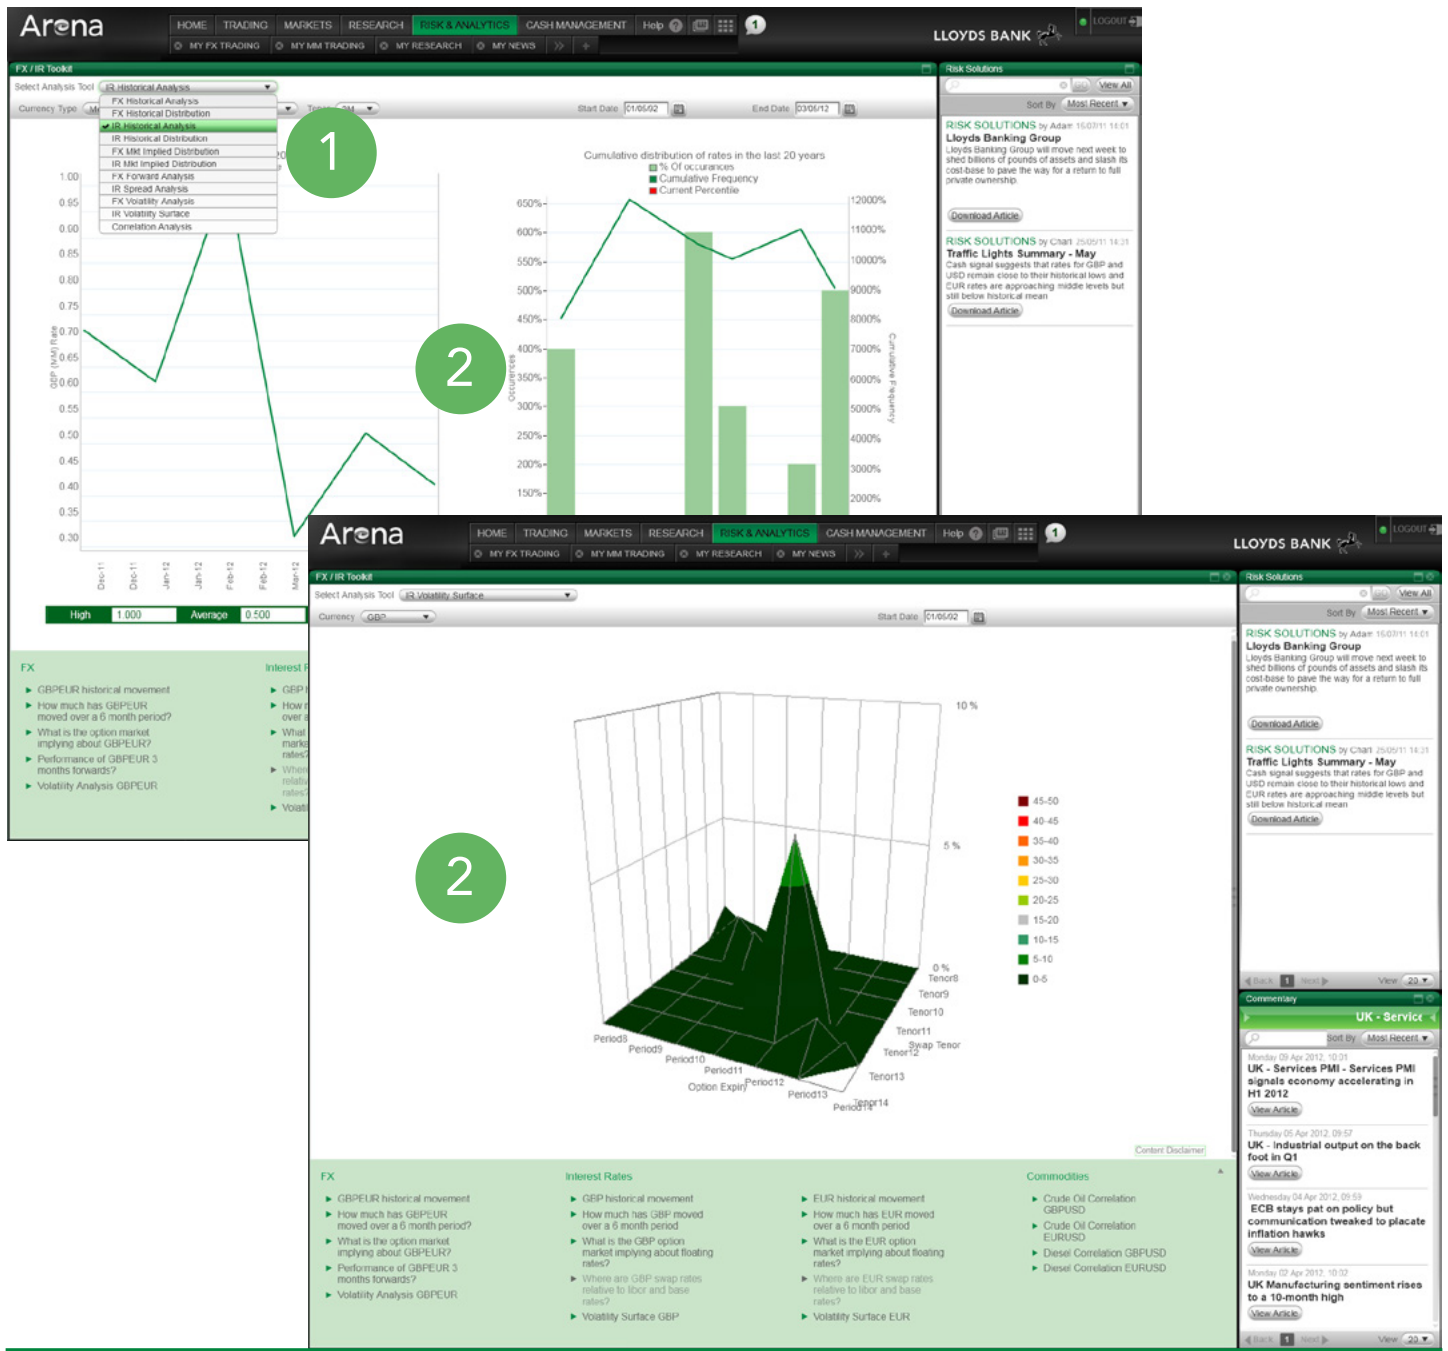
Arena
HOME TRADING MARKETS RESEARCH RISK & ANALYTICS CASH MANAGEMENT Help
MY FX TRADING MY MM TRADING MY RESEARCH MY NEWS
LLOYDS BANK
LOGOUT
FX / IR Toolkit
Select Analysis Tool IR Historical Analysis
FX Historical Analysis
FX Historical Distribution
IR Historical Analysis
IR Historical Distribution
FX Mkt Implied Distribution
IR Mkt Implied Distribution
FX Forward Analysis
IR Spread Analysis
FX Volatility Analysis
IR Volatility Surface
Correlation Analysis
Currency Type
Start Date 01/05/02 End Date 03/05/12
1
1.00 0.95 0.90 0.85 0.80 0.75 0.70 0.65 0.60 0.55 0.50 0.45 0.40 0.35 0.30
GBP (%/M) Rate
Dec-11 Dec-11 Jan-12 Jan-12 Feb-12 Feb-12 Mar-12
High 1.000 Average 0.500
Cumulative distribution of rates in the last 20 years
% Of occurrences
Cumulative Frequency
Current Percentile
650% 600% 550% 500% 450% 400% 350% 300% 250% 200% 150%
Occurences
12000% 11000% 10000% 9000% 8000% 7000% 6000% 5000% 4000% 3000% 2000%
Cumulative Frequency
2
FX
GBPEUR historical movement
How much has GBPEUR moved over a 6 month period?
What is the option market implying about GBPEUR?
Performance of GBPEUR 3 months forwards?
Volatility Analysis GBPEUR
Interest R
GBP
How over
What mark rates?
Wher relativ rates?
Volati
Risk Solutions
View All
Sort By Most Recent
RISK SOLUTIONS by Adam 15/07/11 14:01
Lloyds Banking Group
Lloyds Banking Group will move next week to shed billions of pounds of assets and slash its cost-base to pave the way for a return to full private ownership.
Download Article
RISK SOLUTIONS by Chan 25/05/11 14:21
Traffic Lights Summary - May
Cash signal suggests that rates for GBP and USD remain close to their historical lows and EUR rates are approaching middle levels but still below historical mean
Download Article

Arena
HOME TRADING MARKETS RESEARCH RISK & ANALYTICS CASH MANAGEMENT Help
MY FX TRADING MY MM TRADING MY RESEARCH MY NEWS
LLOYDS BANK
LOGOUT
FX / IR Toolkit
Select Analysis Tool IR Volatility Surface
Currency GBP
Start Date 01/05/02
10 %
5 %
0 %
45-50 40-45 35-40 30-35 25-30 20-25 15-20 10-15 5-10 0-5
2
Period8 Period9 Period10 Period11 Period12 Period13 Period14
Option Expiry
Tenor8 Tenor9 Tenor10 Tenor11 Tenor12 Tenor13 Tenor14
Swap Tenor
Content Disclaimer
FX
GBPEUR historical movement
How much has GBPEUR moved over a 6 month period?
What is the option market implying about GBPEUR?
Performance of GBPEUR 3 months forwards?
Volatility Analysis GBPEUR
Interest Rates
GBP historical movement
How much has GBP moved over a 6 month period
What is the GBP option market implying about floating rates?
Where are GBP swap rates relative to libor and base rates?
Volatility Surface GBP
EUR historical movement
How much has EUR moved over a 6 month period
What is the EUR option market implying about floating rates?
Where are EUR swap rates relative to libor and base rates?
Volatility Surface EUR
Commodities
Crude Oil Correlation GBPUSD
Crude Oil Correlation EURUSD
Diesel Correlation GBPUSD
Diesel Correlation EURUSD
Risk Solutions
View All
Sort By Most Recent
RISK SOLUTIONS by Adam 15/07/11 14:01
Lloyds Banking Group
Lloyds Banking Group will move next week to shed billions of pounds of assets and slash its cost-base to pave the way for a return to full private ownership.
Download Article
RISK SOLUTIONS by Chan 25/05/11 14:21
Traffic Lights Summary - May
Cash signal suggests that rates for GBP and USD remain close to their historical lows and EUR rates are approaching middle levels but still below historical mean
Download Article
Back 1 Next View 20
Commentary
UK - Service
Sort By Most Recent
Monday 09 Apr 2012, 10:01
UK - Services PMI - Services PMI signals economy accelerating in H1 2012
View Article
Thursday 05 Apr 2012, 09:57
UK - Industrial output on the back foot in Q1
View Article
Wednesday 04 Apr 2012, 09:59
ECB stays pat on policy but communication tweaked to placate inflation hawks
View Article
Monday 02 Apr 2012, 10:02
UK Manufacturing sentiment rises to a 10-month high
View Article
Back 1 Next View 20